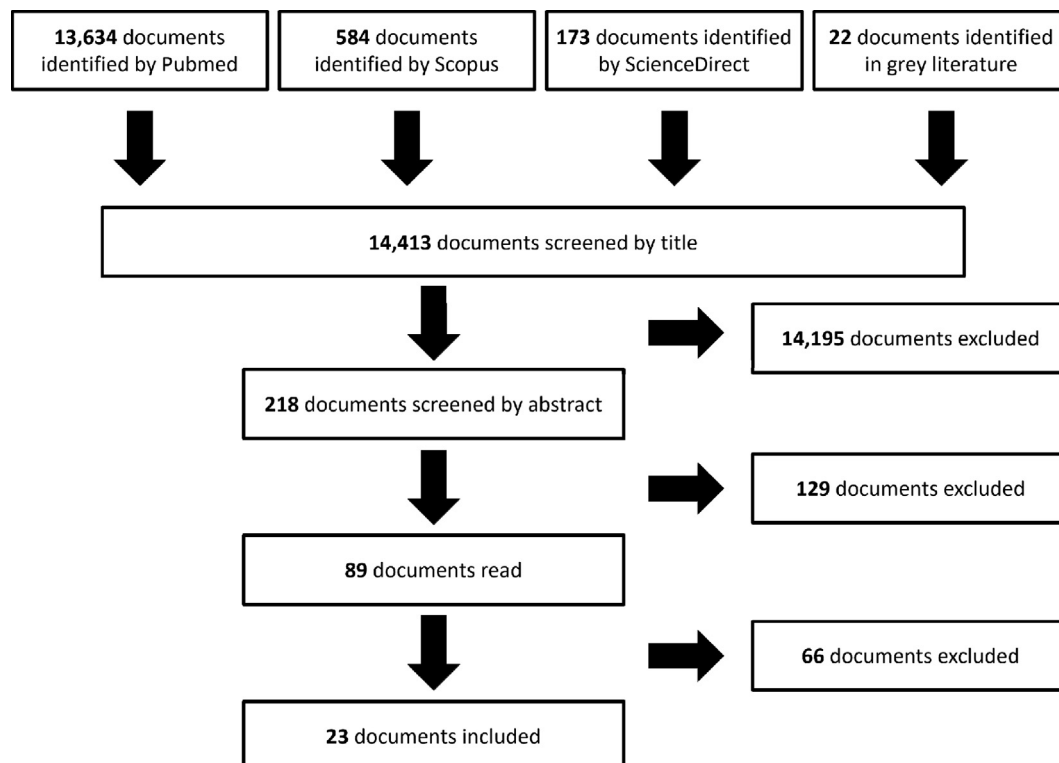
13,634 documents identified by Pubmed

584 documents identified by Scopus

173 documents identified by ScienceDirect

22 documents identified in grey literature

14,413 documents screened by title

14,195 documents excluded

218 documents screened by abstract

129 documents excluded

89 documents read

66 documents excluded

23 documents included